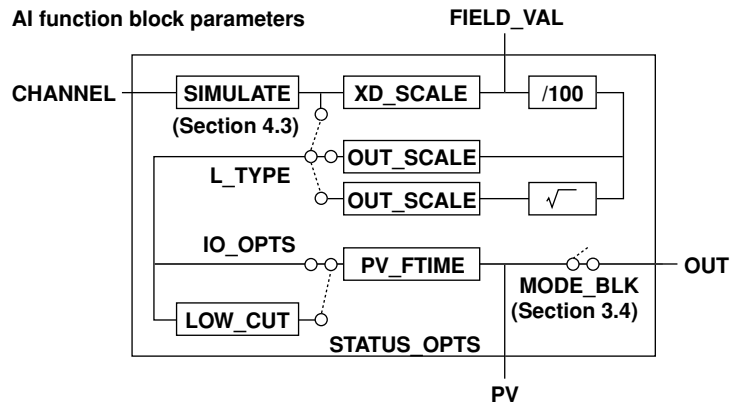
AI function block parameters

FIELD_VAL

CHANNEL

SIMULATE

(Section 4.3)

XD_SCALE

/100

L_TYPE

OUT_SCALE

OUT_SCALE

$\sqrt{\ }$

IO_OPTS

PV_FTIME

OUT

MODE_BLK
(Section 3.4)

LOW_CUT

STATUS_OPTS

PV